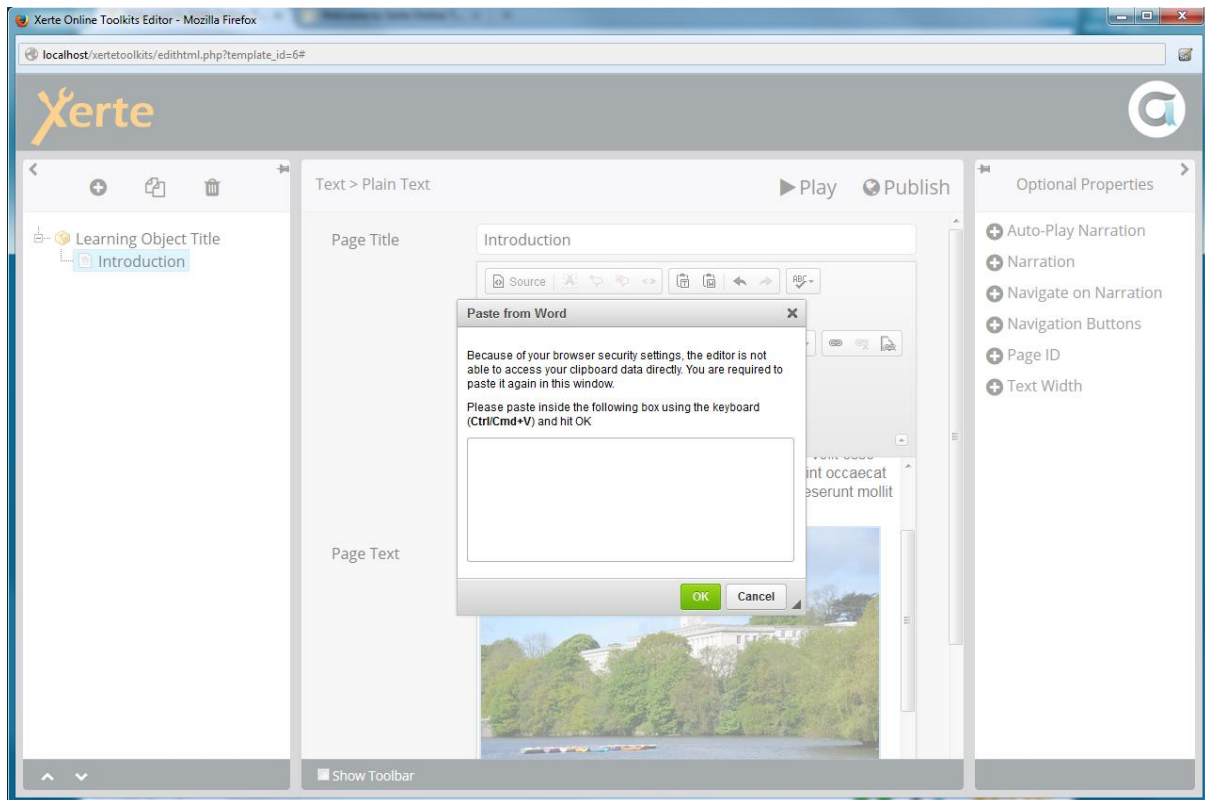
Xerte Online Toolkits Editor - Mozilla Firefox

localhost/xertetoolkits/edithtml.php?template_id=6#

Xerte

Learning Object Title
Introduction

Text > Plain Text

Play Publish

Page Title

Introduction

Source

Paste from Word

Because of your browser security settings, the editor is not able to access your clipboard data directly. You are required to paste it again in this window.

Please paste inside the following box using the keyboard (**Ctrl/Cmd+V**) and hit OK

OK Cancel

int occaecat
eserunt mollit

Page Text

Optional Properties

Auto-Play Narration
Narration
Navigate on Narration
Navigation Buttons
Page ID
Text Width

Show Toolbar